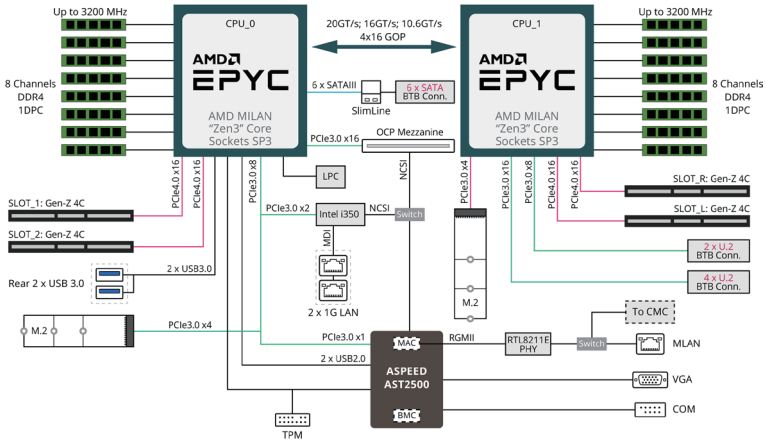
Up to 3200 MHz

8 Channels
DDR4
1DPC

CPU_0

AMD EPYC

AMD MILAN
"Zen3" Core
Sockets SP3

20GT/s; 16GT/s; 10.6GT/s
4x16 GOP

CPU_1

AMD EPYC

AMD MILAN
"Zen3" Core
Sockets SP3

Up to 3200 MHz

8 Channels
DDR4
1DPC

6 x SATAIII

SlimLine

6 x SATA
BTB Conn.

PCIe3.0 x16

OCP Mezzanine

PCIe4.0 x16

PCIe4.0 x16

PCIe3.0 x8

LPC

NCSI

PCIe3.0 x4

PCIe3.0 x16

PCIe3.0 x8

PCIe4.0 x16

PCIe4.0 x16

SLOT_R: Gen-Z 4C

SLOT_L: Gen-Z 4C

SLOT_1: Gen-Z 4C

SLOT_2: Gen-Z 4C

PCIe3.0 x2

Intel i350

NCSI

Switch

MDI

2 x 1G LAN

2 x U.2
BTB Conn.

4 x U.2
BTB Conn.

Rear 2 x USB 3.0

2 x USB3.0

M.2

M.2

PCIe3.0 x4

PCIe3.0 x1

2 x USB2.0

MAC

RGMII

RTL8211E
PHY

Switch

To CMC

MLAN

ASPEED
AST2500

VGA

BMC

COM

TPM